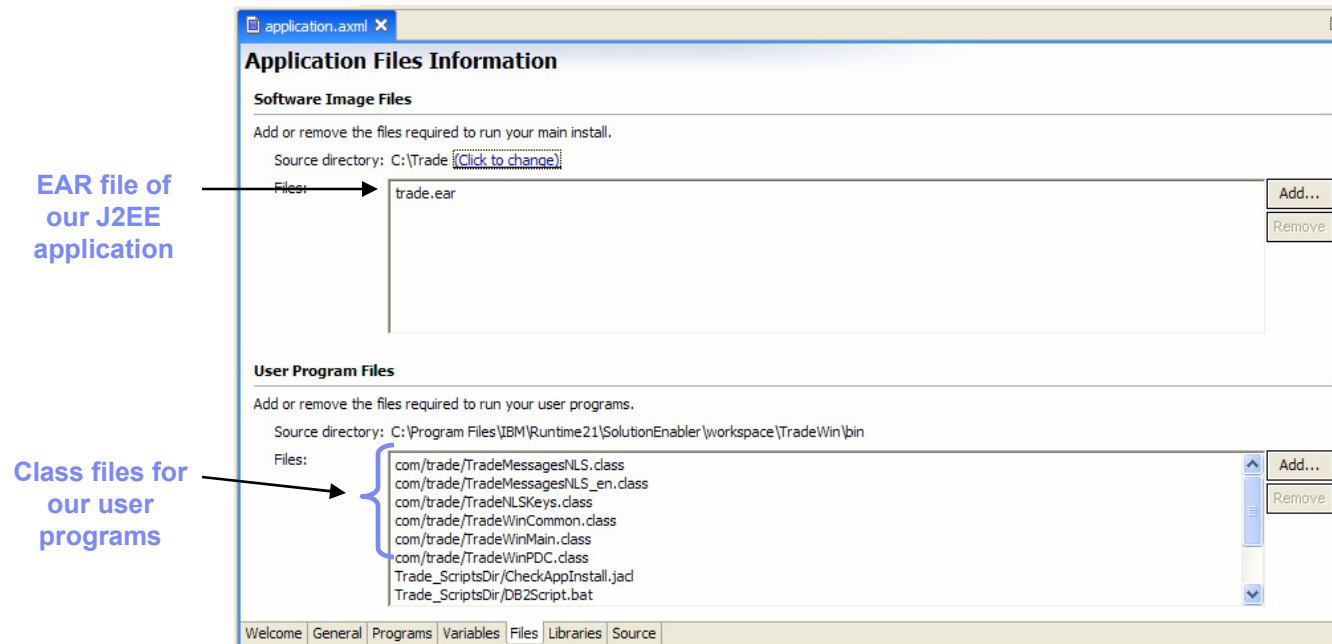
application.axml ✕

Application Files Information

Software Image Files

Add or remove the files required to run your main install.

Source directory: C:\Trade (Click to change)

Files:

trade.ear

Add...

Remove

EAR file of our J2EE application

User Program Files

Add or remove the files required to run your user programs.

Source directory: C:\Program Files\IBM\Runtime21\SolutionEnabler\workspace\TradeWin\bin

Files:

com/trade/TradeMessagesNLS.class
com/trade/TradeMessagesNLS_en.class
com/trade/TradeNLSKeys.class
com/trade/TradeWinCommon.class
com/trade/TradeWinMain.class
com/trade/TradeWinPDC.class
Trade_ScriptsDir/CheckAppInstall.jacl
Trade_ScriptsDir/DB2Script.bat

Add...

Remove

Class files for our user programs

Welcome | General | Programs | Variables | Files | Libraries | Source